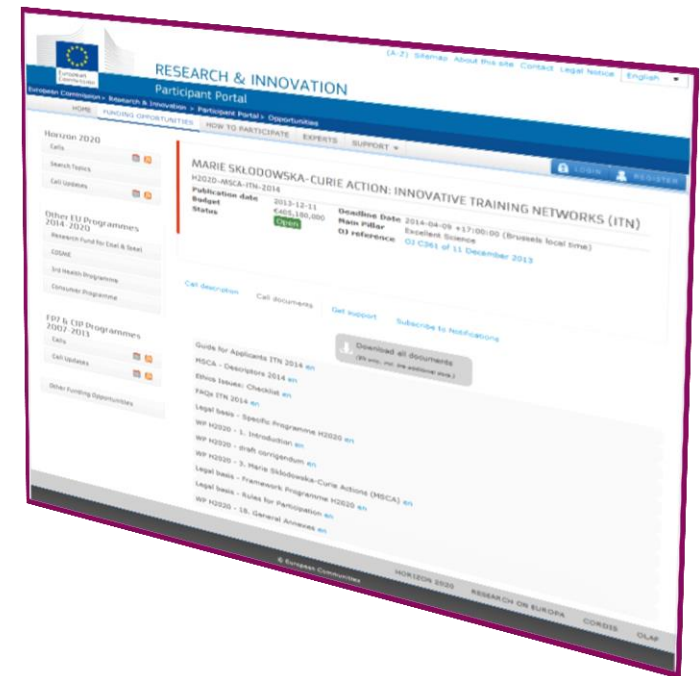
European Commission

(A-Z) Sitemap About this site Contact Legal Notice English

RESEARCH & INNOVATION
Participant Portal

European Commission > Research & Innovation > Participant Portal > Opportunities

HOME FUNDING OPPORTUNITIES HOW TO PARTICIPATE EXPERTS SUPPORT

LOGIN REGISTER

Horizon 2020
Calls
Search Topics
Call Updates

Other EU Programmes 2014-2020
Research Fund for Coal & Steel
COSME
3rd Health Programme
Consumer Programme

FP7 & CIP Programmes 2007-2013
Calls
Call Updates

Other Funding Opportunities

MARIE SKŁODOWSKA-CURIE ACTION: INNOVATIVE TRAINING NETWORKS (ITN)
H2020-MSCA-ITN-2014
Publication date 2013-12-11
Budget €405,180,000
Status Open
Deadline Date 2014-04-09 17:00:00 (Brussels local time)
Main Pillar Excellent Science
OJ reference OJ C361 of 11 December 2013

Call description Call documents Get support Subscribe to Notifications

Download all documents
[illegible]

Guide for Applicants ITN 2014 en
MSCA - Descriptors 2014 en
Ethics Issues: Checklist en
FAQs ITN 2014 en
Legal basis - Specific Programme H2020 en
WP H2020 - 1. Introduction en
WP H2020 - draft corrigendum en
WP H2020 - 3. Marie Skłodowska-Curie Actions (MSCA) en
Legal basis - Framework Programme H2020 en
Legal basis - Rules for Participation en
WP H2020 - 18. General Annexes en

© European Communities HORIZON 2020 RESEARCH ON EUROPA CORDIS OLAF